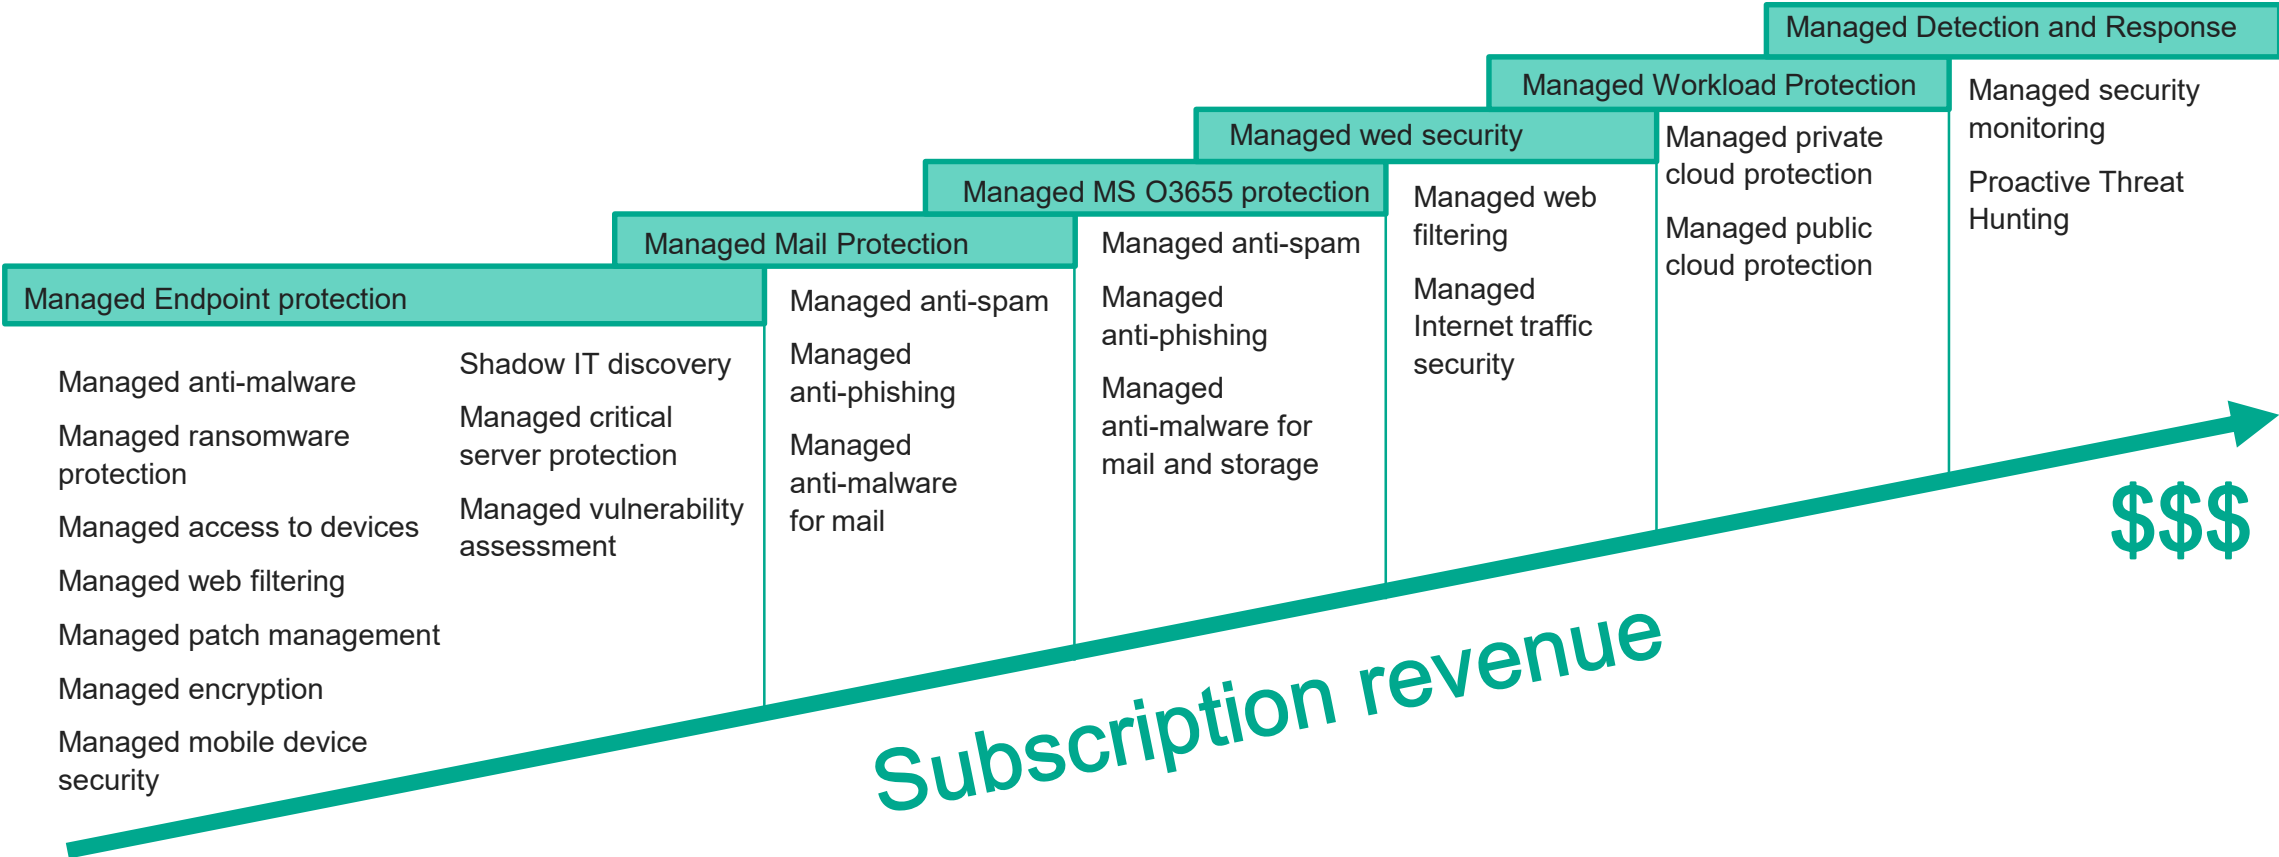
Managed Detection and Response

Managed Workload Protection

Managed wed security

Managed MS O3655 protection

Managed Mail Protection

Managed Endpoint protection

Managed anti-malware

Managed ransomware protection

Managed access to devices

Managed web filtering

Managed patch management

Managed encryption

Managed mobile device security

Shadow IT discovery

Managed critical server protection

Managed vulnerability assessment

Managed anti-spam

Managed anti-phishing

Managed anti-malware for mail

Managed anti-spam

Managed anti-phishing

Managed anti-malware for mail and storage

Managed web filtering

Managed Internet traffic security

Managed private cloud protection

Managed public cloud protection

Managed security monitoring

Proactive Threat Hunting

$$$

Subscription revenue